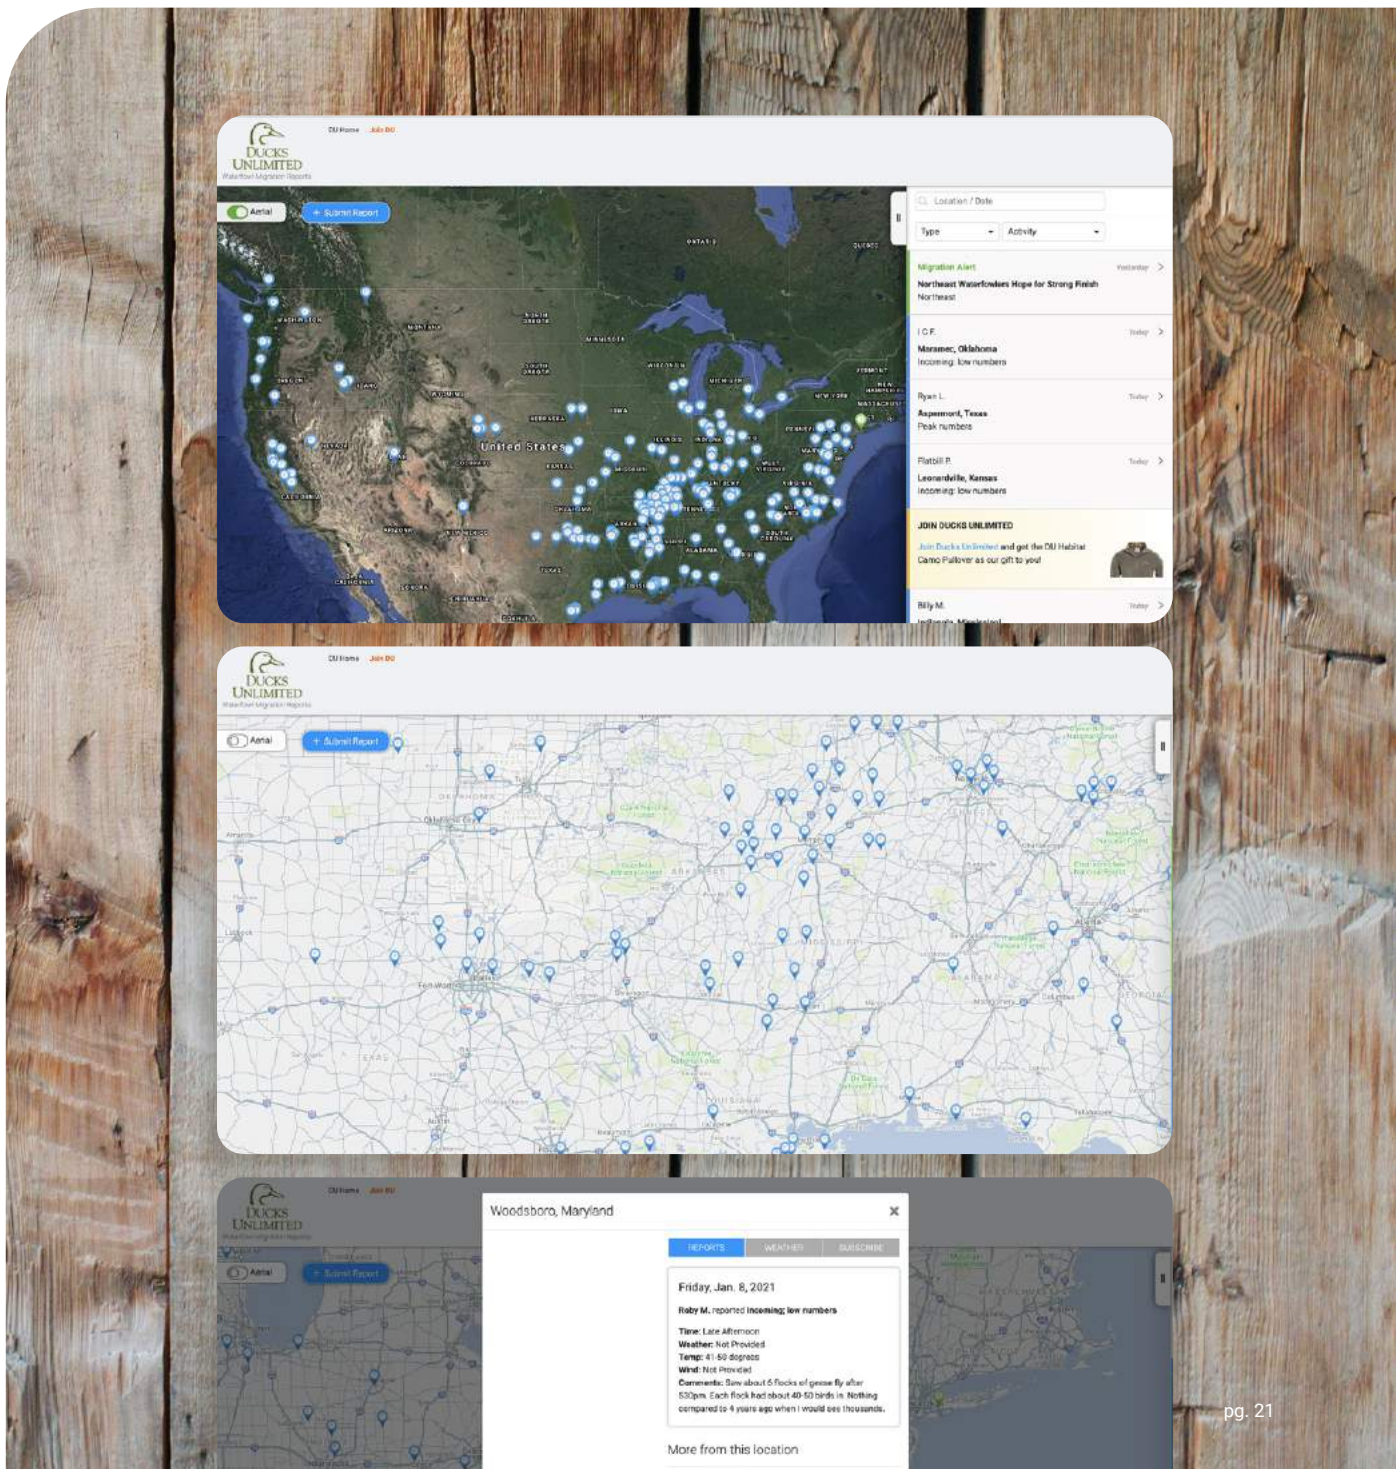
DUCKS UNLIMITED
Waterfowl Migration Reports

DU Home Join DU

Aerial + Submit Report

Location / Date
Type Activity

Migration Alert Yesterday
Northeast Waterfowlers Hope for Strong Finish
Northeast

I C F. Today
Maramec, Oklahoma
Incoming: low numbers

Ryan L. Today
Aspermont, Texas
Peak numbers

Flatbill P. Today
Leonardville, Kansas
Incoming: low numbers

JOIN DUCKS UNLIMITED
Join Ducks Unlimited and get the DU Habitat Camo Pullover as our gift to you!

Billy M. Today

United States

DUCKS UNLIMITED
Waterfowl Migration Reports

DU Home Join DU

Aerial + Submit Report

DUCKS UNLIMITED
Waterfowl Migration Reports

DU Home Join DU

Aerial + Submit Report

Woodsboro, Maryland

REPORTS WEATHER SUBSCRIBE

Friday, Jan. 8, 2021

Roby M. reported Incoming: low numbers

Time: Late Afternoon
Weather: Not Provided
Temp: 41-50 degrees
Wind: Not Provided
Comments: Saw about 6 flocks of geese fly after 530pm. Each flock had about 40-50 birds in. Nothing compared to 4 years ago when I would see thousands.

More from this location

pg. 21